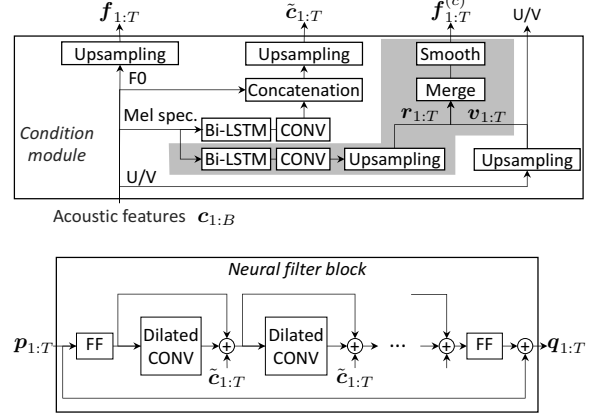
$\boldsymbol{f}_{1:T}$

$\tilde{\boldsymbol{c}}_{1:T}$

$\boldsymbol{f}_{1:T}^{(c)}$

U/V

Upsampling

Upsampling

Smooth

F0

Concatenation

Merge

Mel spec.

$\boldsymbol{r}_{1:T}$

$\boldsymbol{v}_{1:T}$

Bi-LSTM

CONV

Condition module

Bi-LSTM

CONV

Upsampling

Upsampling

U/V

Acoustic features $\boldsymbol{c}_{1:B}$

Neural filter block

$\boldsymbol{p}_{1:T}$

FF

Dilated CONV

$\tilde{\boldsymbol{c}}_{1:T}$

Dilated CONV

$\tilde{\boldsymbol{c}}_{1:T}$

...

FF

$\boldsymbol{q}_{1:T}$